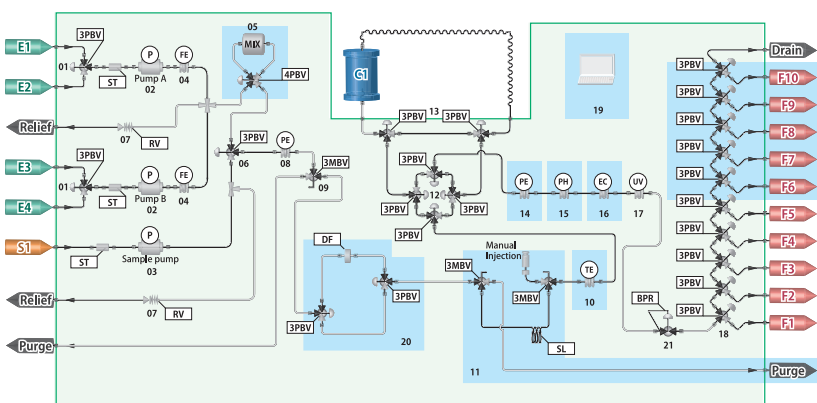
E1
E2
Relief
E3
E4
S1
Relief
Purge
3PBV
01
ST
P
Pump A
02
FE
04
05
MIX
4PBV
07
RV
3PBV
01
ST
P
Pump B
02
FE
04
3PBV
06
PE
08
3MBV
09
ST
P
Sample pump
03
07
RV
DF
3PBV
3PBV
20
C1
3PBV
13
3PBV
3PBV
3PBV
12
3PBV
3PBV
3PBV
PE
14
PH
15
EC
16
UV
17
19
Manual Injection
3MBV
3MBV
SL
TE
10
11
BPR
21
18
Drain
3PBV
F10
3PBV
F9
3PBV
F8
3PBV
F7
3PBV
F6
3PBV
F5
3PBV
F4
3PBV
F3
3PBV
F2
3PBV
F1
Purge